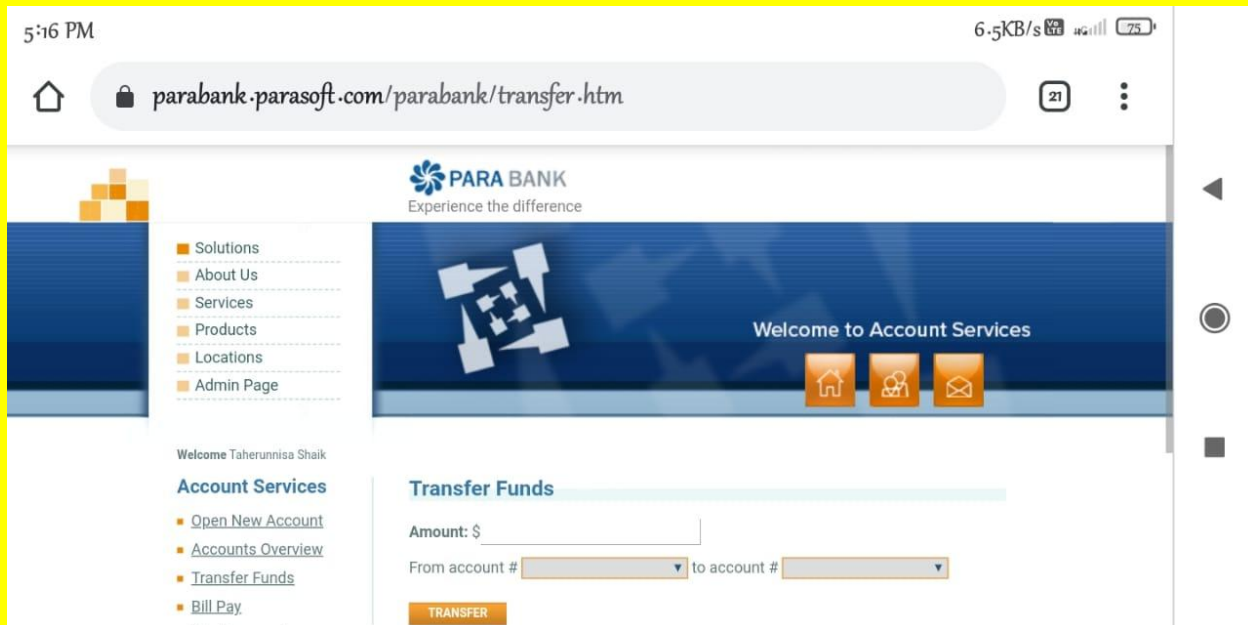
5:16 PM

6.5KB/s 75

parabank.parasoft.com/parabank/transfer.htm

21

PARA BANK
Experience the difference

Solutions
About Us
Services
Products
Locations
Admin Page

Welcome to Account Services

Welcome Taherunnisa Shaik

Account Services

Open New Account
Accounts Overview
Transfer Funds
Bill Pay

Transfer Funds

Amount: $

From account # to account #

TRANSFER